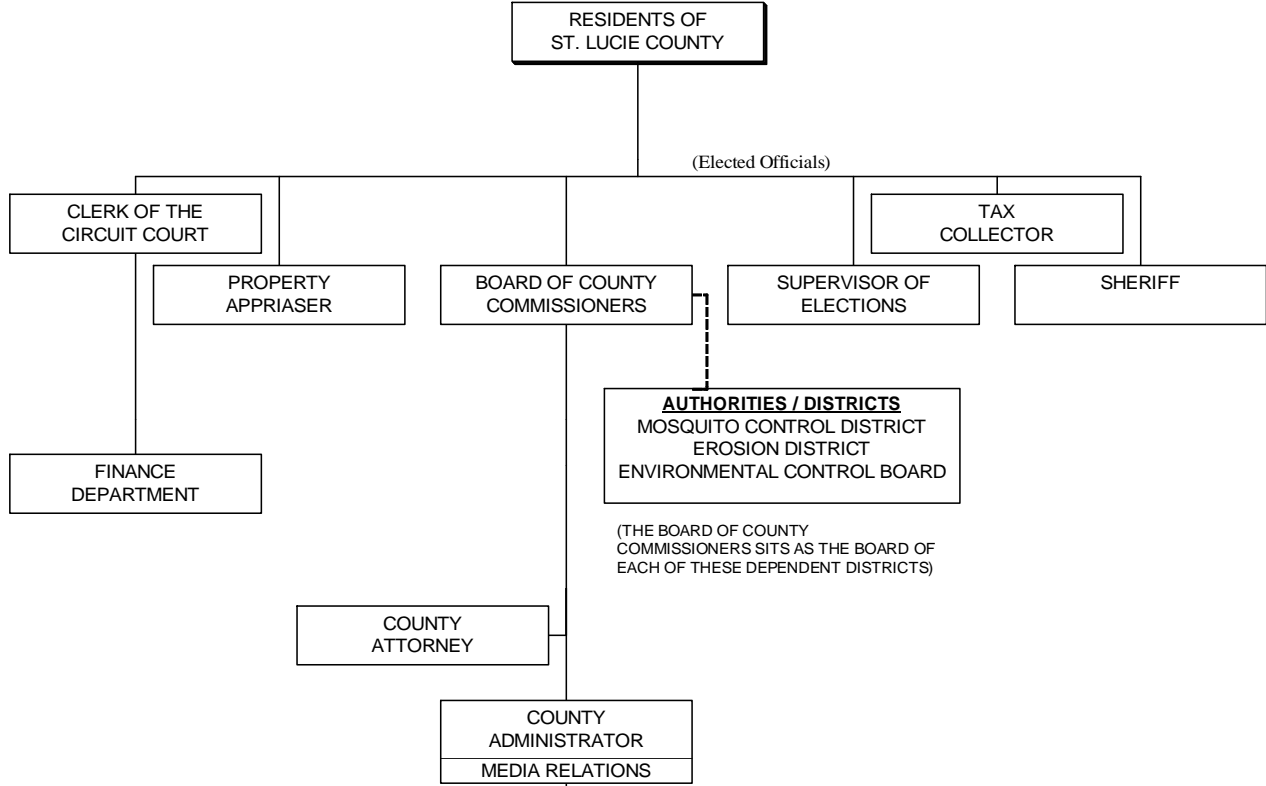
RESIDENTS OF ST. LUCIE COUNTY

(Elected Officials)

CLERK OF THE CIRCUIT COURT

PROPERTY APPRAISER

BOARD OF COUNTY COMMISSIONERS

TAX COLLECTOR

SUPERVISOR OF ELECTIONS

SHERIFF

AUTHORITIES / DISTRICTS
MOSQUITO CONTROL DISTRICT
EROSION DISTRICT
ENVIRONMENTAL CONTROL BOARD

(THE BOARD OF COUNTY COMMISSIONERS SITS AS THE BOARD OF EACH OF THESE DEPENDENT DISTRICTS)

FINANCE DEPARTMENT

COUNTY ATTORNEY

COUNTY ADMINISTRATOR

MEDIA RELATIONS